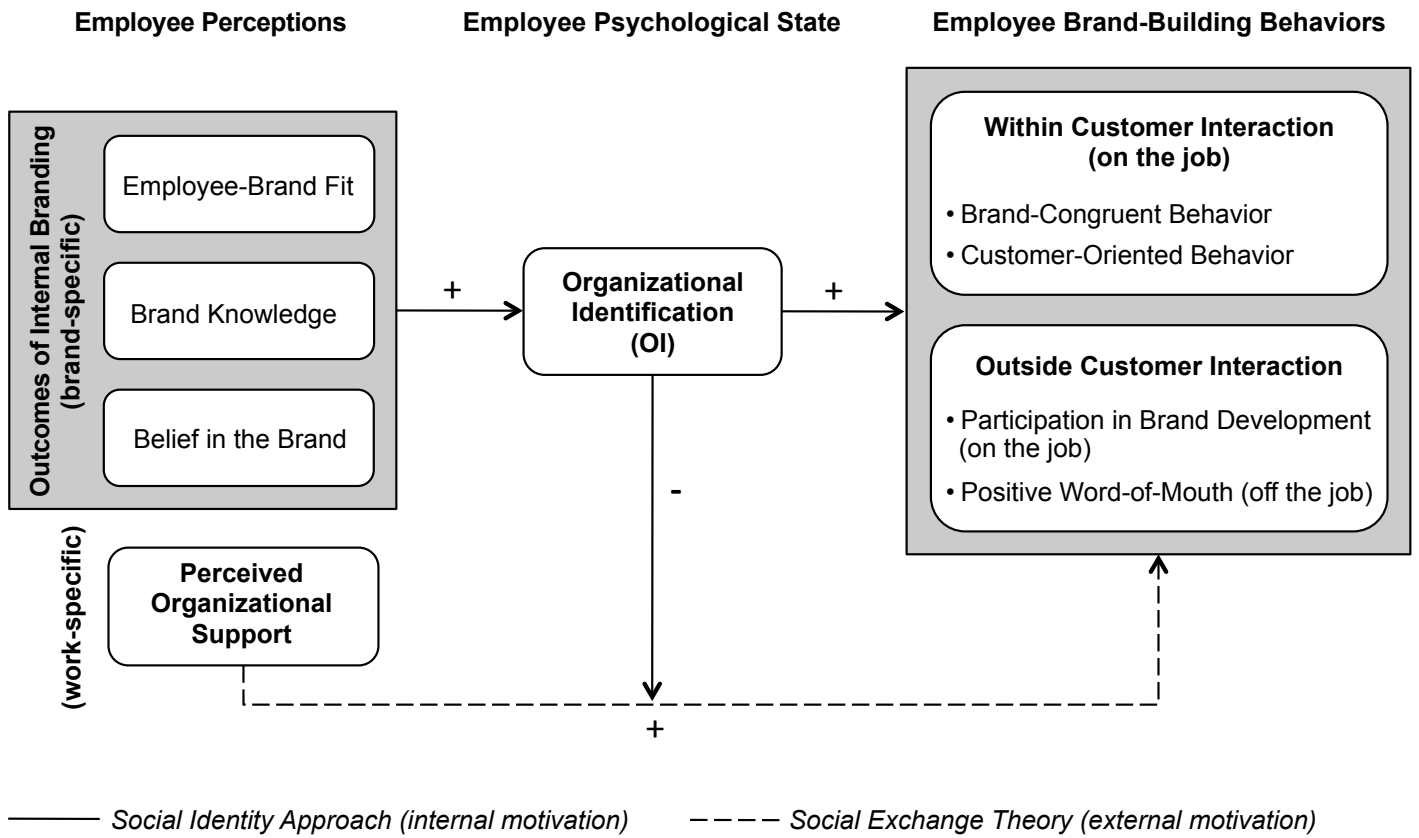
Employee Perceptions

Employee Psychological State

Employee Brand-Building Behaviors

Outcomes of Internal Branding (brand-specific)

Employee-Brand Fit

Brand Knowledge

Belief in the Brand

(work-specific)

Perceived Organizational Support

+

Organizational Identification (OI)

+

-

+

Within Customer Interaction (on the job)

• Brand-Congruent Behavior

• Customer-Oriented Behavior

Outside Customer Interaction

• Participation in Brand Development (on the job)

• Positive Word-of-Mouth (off the job)

Social Identity Approach (internal motivation)

Social Exchange Theory (external motivation)